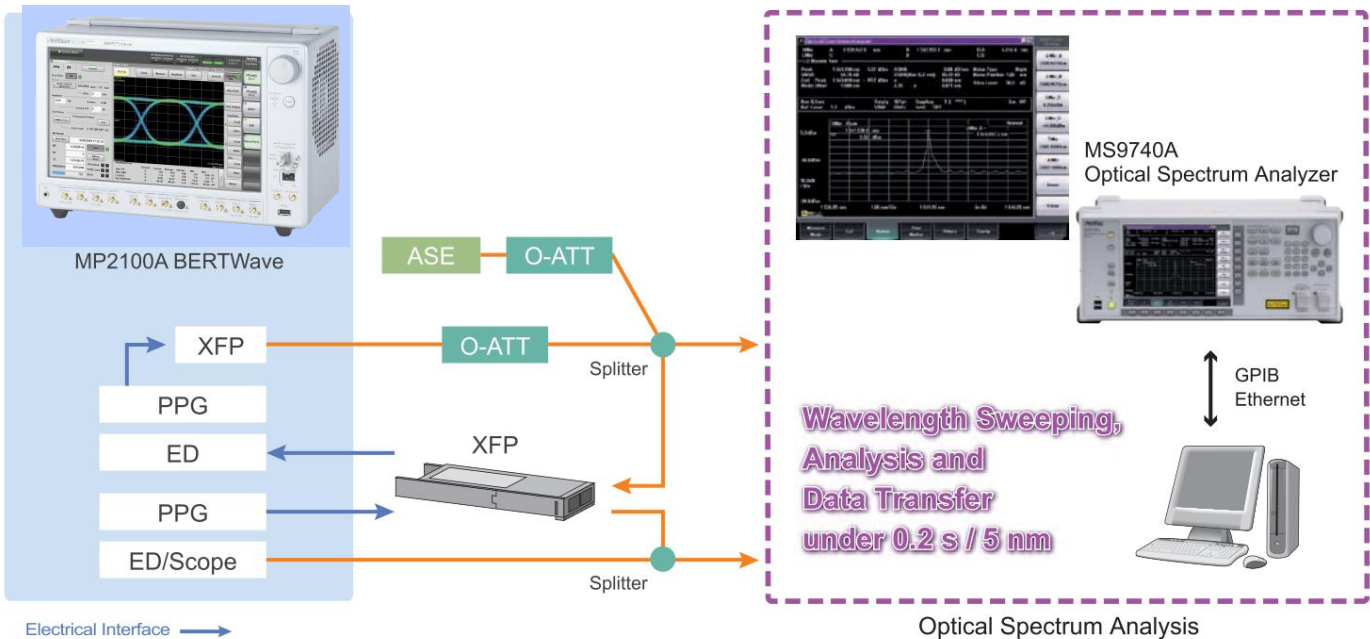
MP2100A BERTWave

XFP

PPG

ED

PPG

ED/Scope

ASE

O-ATT

O-ATT

Splitter

XFP

Splitter

MS9740A
Optical Spectrum Analyzer

GPIB
Ethernet

Wavelength Sweeping, Analysis and Data Transfer under 0.2 s / 5 nm

Electrical Interface

Optical Spectrum Analysis